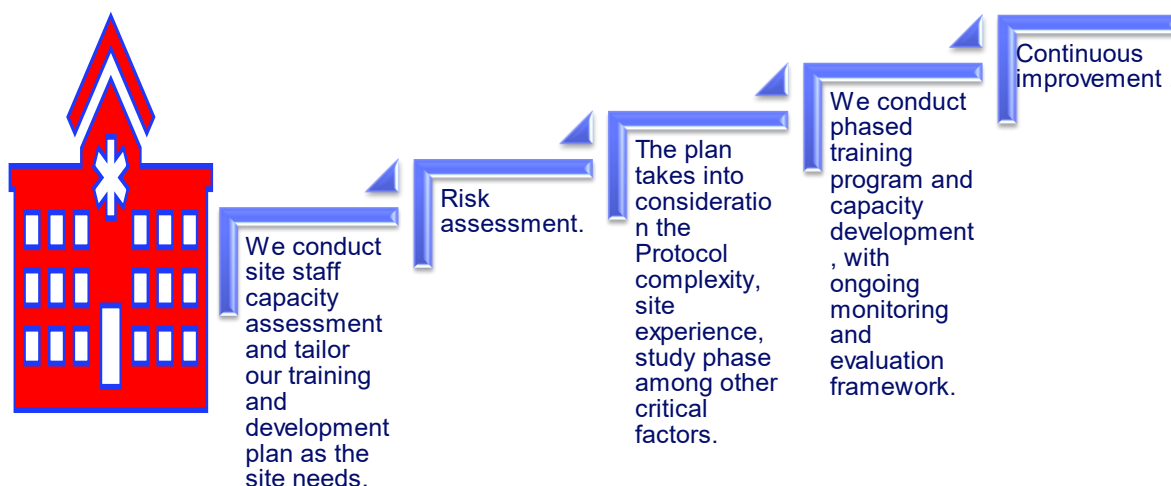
We conduct site staff capacity assessment and tailor our training and development plan as the site needs.

Risk assessment.

The plan takes into consideration the Protocol complexity, site experience, study phase among other critical factors.

We conduct phased training program and capacity development , with ongoing monitoring and evaluation framework.

Continuous improvement